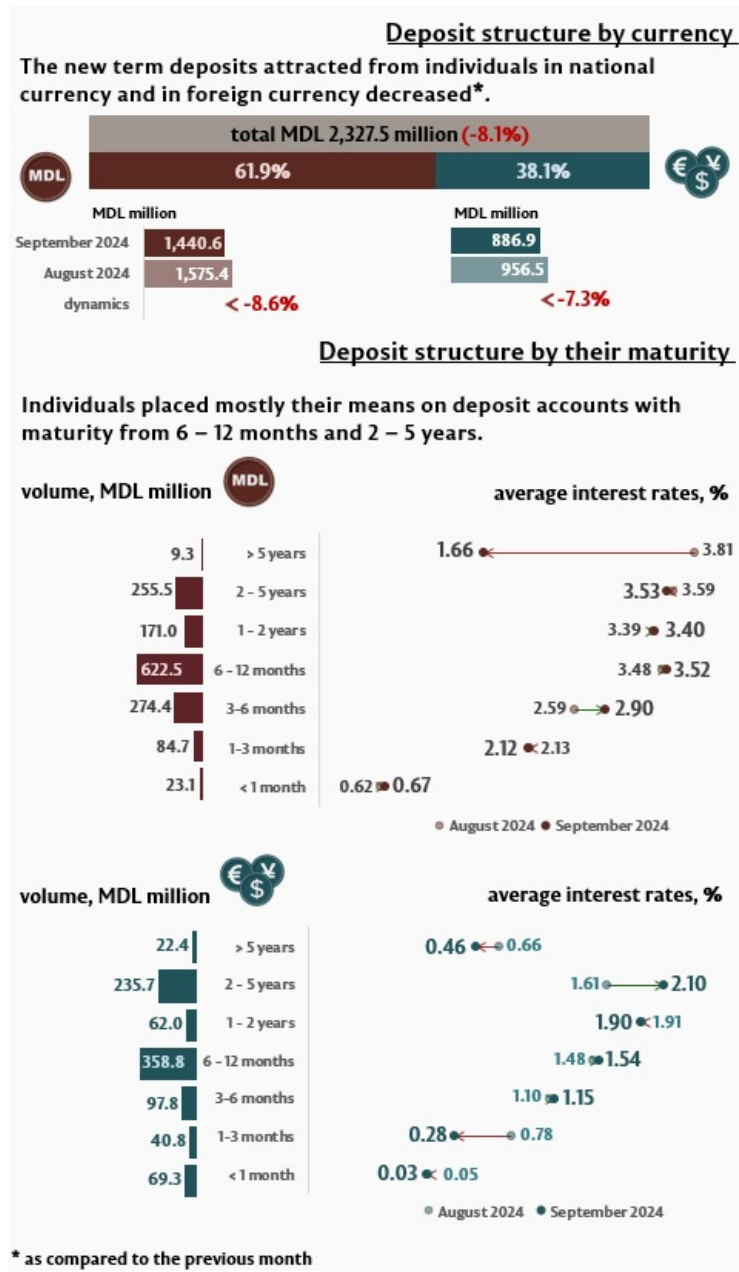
Deposit structure by currency

The new term deposits attracted from individuals in national currency and in foreign currency decreased*.

total MDL 2,327.5 million (-8.1%)

MDL

61.9%

38.1%

€ ¥ $

| | MDL million | MDL million |
|---|---|---|
| September 2024 | 1,440.6 | 886.9 |
| August 2024 | 1,575.4 | 956.5 |
| dynamics | -8.6% | -7.3% |

Deposit structure by their maturity

Individuals placed mostly their means on deposit accounts with maturity from 6 – 12 months and 2 – 5 years.

volume, MDL million MDL

average interest rates, %

| volume | maturity | average interest rates, % |
|---|---|---|
| 9.3 | > 5 years | 1.66 3.81 |
| 255.5 | 2 - 5 years | 3.53 3.59 |
| 171.0 | 1 - 2 years | 3.39 3.40 |
| 622.5 | 6 - 12 months | 3.48 3.52 |
| 274.4 | 3-6 months | 2.59 2.90 |
| 84.7 | 1-3 months | 2.12 2.13 |
| 23.1 | < 1 month | 0.62 0.67 |

August 2024 September 2024

€ ¥ $

volume, MDL million

average interest rates, %

| volume | maturity | average interest rates, % |
|---|---|---|
| 22.4 | > 5 years | 0.46 0.66 |
| 235.7 | 2 - 5 years | 1.61 2.10 |
| 62.0 | 1 - 2 years | 1.90 1.91 |
| 358.8 | 6 - 12 months | 1.48 1.54 |
| 97.8 | 3-6 months | 1.10 1.15 |
| 40.8 | 1-3 months | 0.28 0.78 |
| 69.3 | < 1 month | 0.03 0.05 |

August 2024 September 2024

* as compared to the previous month